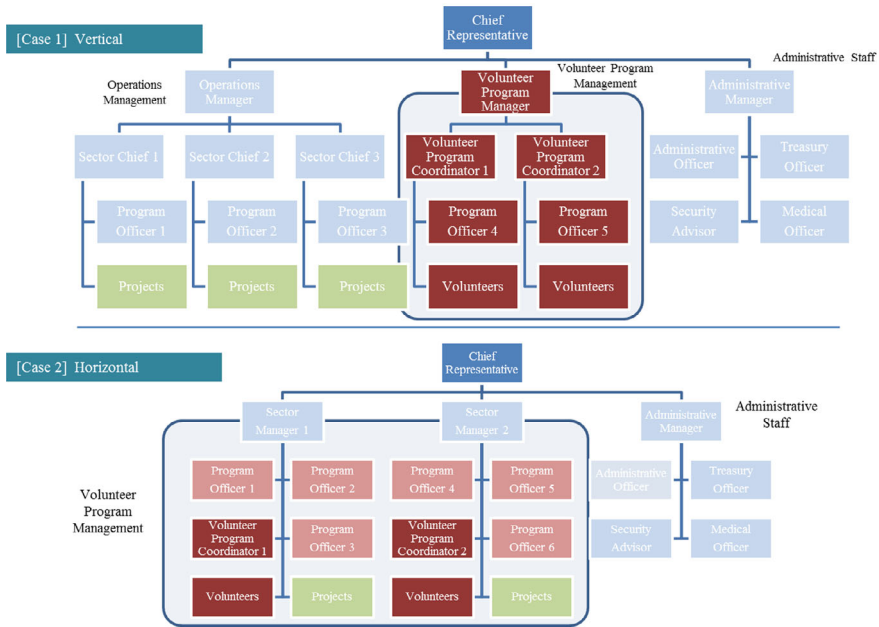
[Case 1] Vertical

Chief Representative

Operations Management

Operations Manager

Volunteer Program Management

Volunteer Program Manager

Administrative Staff

Administrative Manager

Sector Chief 1

Sector Chief 2

Sector Chief 3

Volunteer Program Coordinator 1

Volunteer Program Coordinator 2

Administrative Officer

Treasury Officer

Program Officer 1

Program Officer 2

Program Officer 3

Program Officer 4

Program Officer 5

Security Advisor

Medical Officer

Projects

Projects

Projects

Volunteers

Volunteers

[Case 2] Horizontal

Chief Representative

Sector Manager 1

Sector Manager 2

Administrative Manager

Administrative Staff

Volunteer Program Management

Program Officer 1

Program Officer 2

Program Officer 4

Program Officer 5

Administrative Officer

Treasury Officer

Volunteer Program Coordinator 1

Program Officer 3

Volunteer Program Coordinator 2

Program Officer 6

Security Advisor

Medical Officer

Volunteers

Projects

Volunteers

Projects